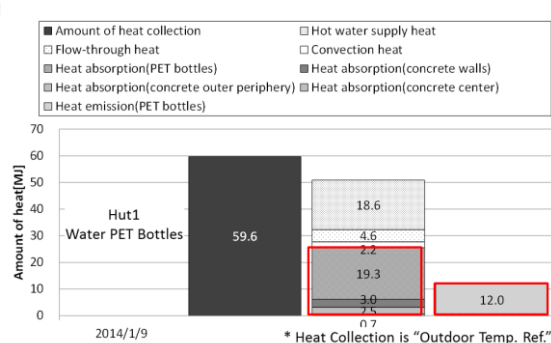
Amount of heat collection
Hot water supply heat
Flow-through heat
Convection heat
Heat absorption(PET bottles)
Heat absorption(concrete walls)
Heat absorption(concrete outer periphery)
Heat absorption(concrete center)
Heat emission(PET bottles)

Amount of heat[MJ]

70
60
50
40
30
20
10
0

Hut1
Water PET Bottles

59.6

18.6
4.6
2.2
19.3
3.0
2.5
0.7

12.0

2014/1/9

* Heat Collection is "Outdoor Temp. Ref."